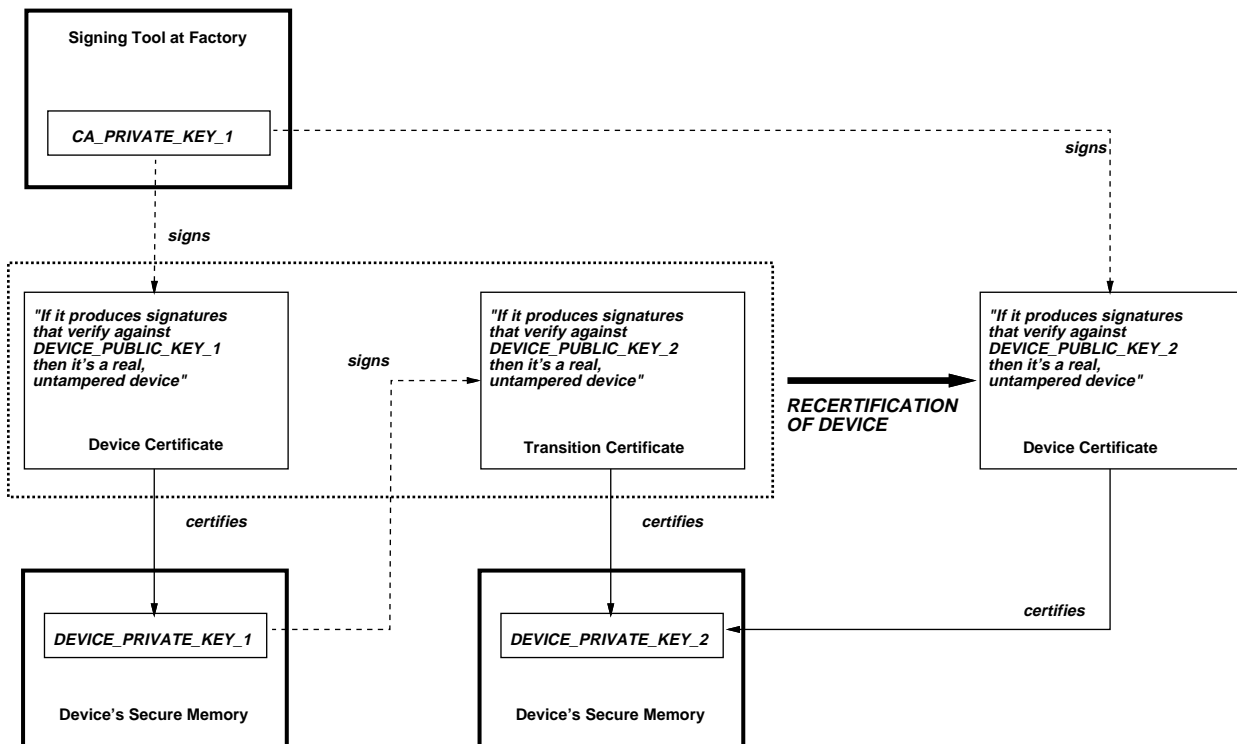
Signing Tool at Factory

CA_PRIVATE_KEY_1

signs

signs

"If it produces signatures that verify against DEVICE_PUBLIC_KEY_1 then it's a real, untampered device"

Device Certificate

signs

"If it produces signatures that verify against DEVICE_PUBLIC_KEY_2 then it's a real, untampered device"

Transition Certificate

RECERTIFICATION OF DEVICE

"If it produces signatures that verify against DEVICE_PUBLIC_KEY_2 then it's a real, untampered device"

Device Certificate

certifies

certifies

certifies

DEVICE_PRIVATE_KEY_1

Device's Secure Memory

DEVICE_PRIVATE_KEY_2

Device's Secure Memory